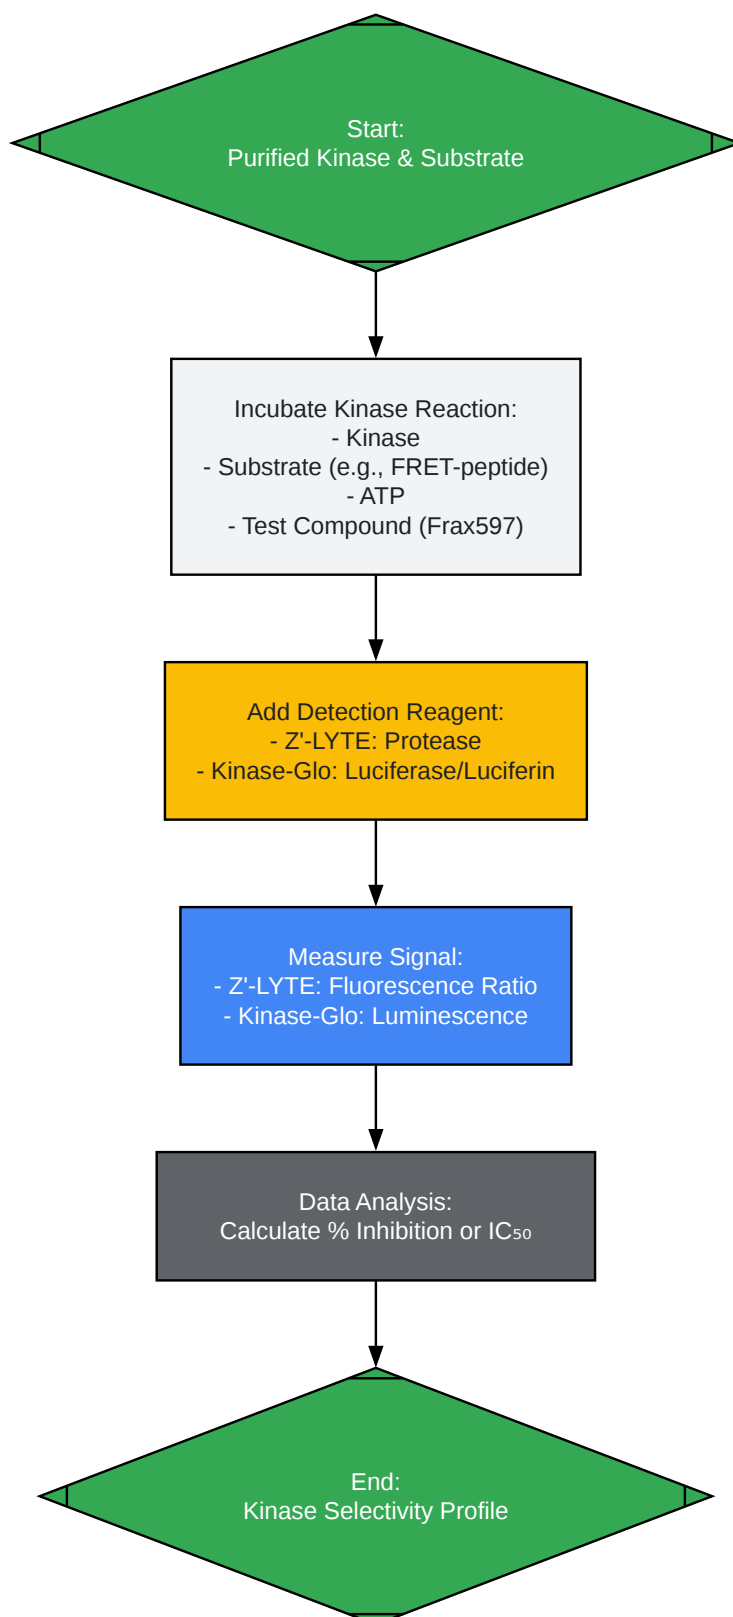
Start:
Purified Kinase & Substrate

Incubate Kinase Reaction:
- Kinase
- Substrate (e.g., FRET-peptide)
- ATP
- Test Compound (Frax597)

Add Detection Reagent:
- Z'-LYTE: Protease
- Kinase-Glo: Luciferase/Luciferin

Measure Signal:
- Z'-LYTE: Fluorescence Ratio
- Kinase-Glo: Luminescence

Data Analysis:
Calculate % Inhibition or $IC_{50}$

End:
Kinase Selectivity Profile